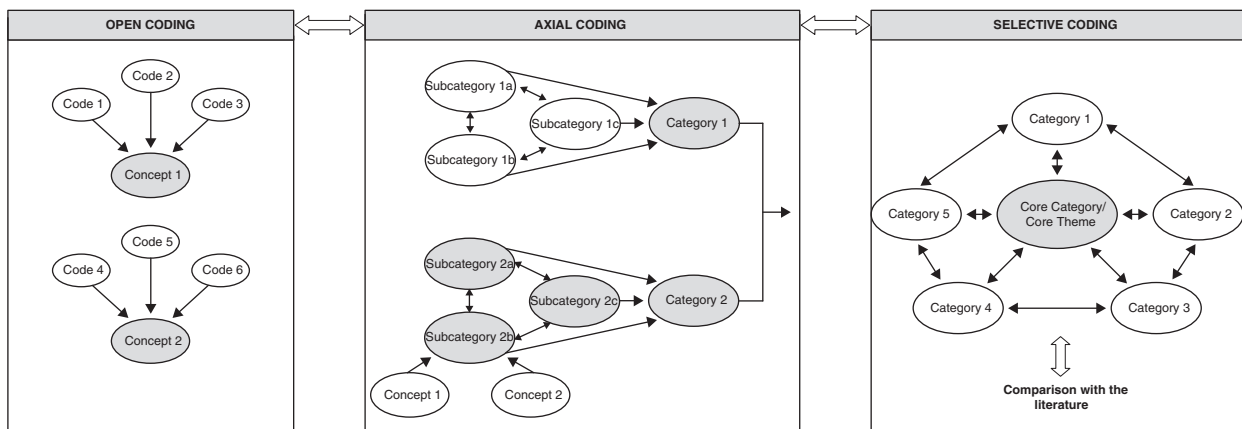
OPEN CODING

Code 2
Code 1
Code 3
Concept 1

Code 5
Code 4
Code 6
Concept 2

AXIAL CODING

Subcategory 1a
Subcategory 1c
Category 1
Subcategory 1b

Subcategory 2a
Subcategory 2c
Category 2
Subcategory 2b
Concept 1
Concept 2

SELECTIVE CODING

Category 1
Category 5
Core Category/ Core Theme
Category 2
Category 4
Category 3

Comparison with the literature